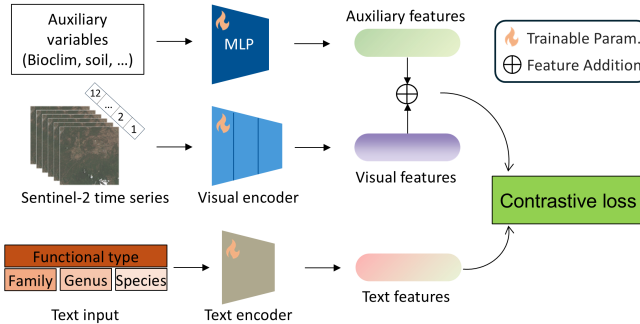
Auxiliary variables (Bioclim, soil, …)

MLP

Auxiliary features

Trainable Param.

$\oplus$ Feature Addition

12
…
2
1

Sentinel-2 time series

Visual encoder

Visual features

Contrastive loss

Functional type

| Family | Genus | Species |
|---|---|---|

Text input

Text encoder

Text features